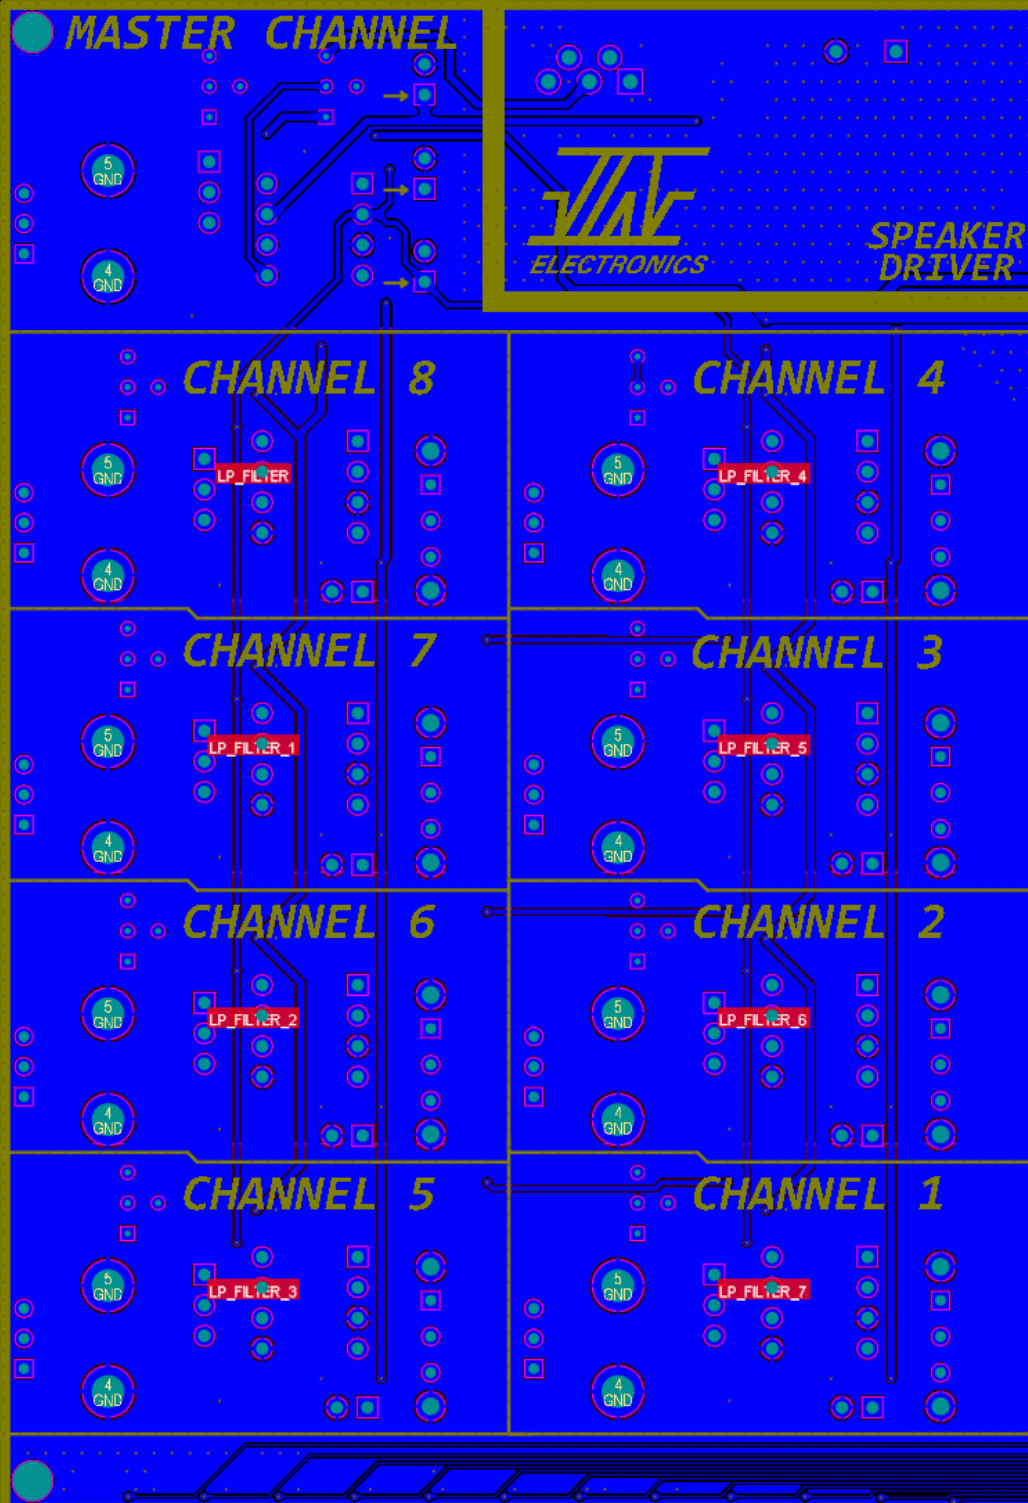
MASTER CHANNEL

5
GND

4
GND

ELECTRONICS

SPEAKER DRIVER

CHANNEL 8

5
GND

LP_FILTER

4
GND

CHANNEL 4

5
GND

LP_FILTER_4

4
GND

CHANNEL 7

5
GND

LP_FILTER_1

4
GND

CHANNEL 3

5
GND

LP_FILTER_5

4
GND

CHANNEL 6

5
GND

LP_FILTER_2

4
GND

CHANNEL 2

5
GND

LP_FILTER_6

4
GND

CHANNEL 5

5
GND

LP_FILTER_3

4
GND

CHANNEL 1

5
GND

LP_FILTER_7

4
GND